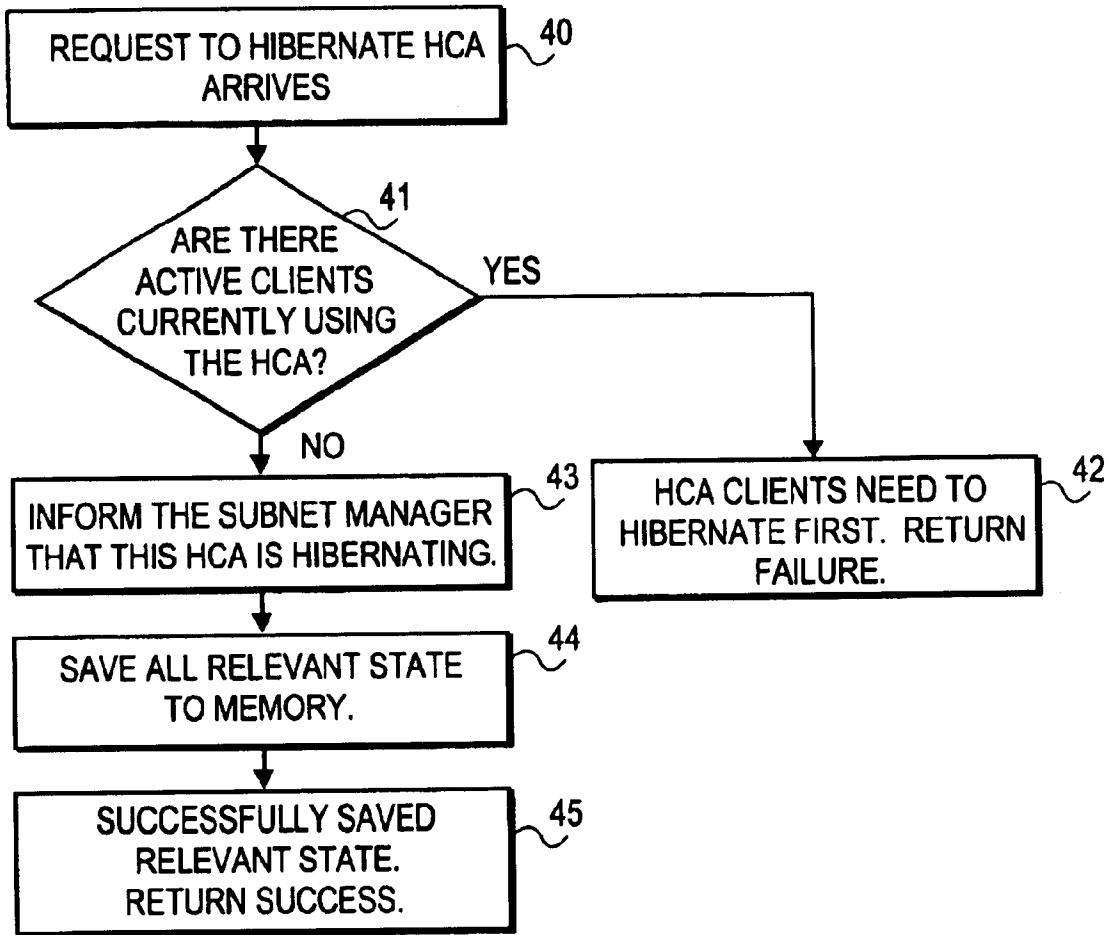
REQUEST TO HIBERNATE HCA ARRIVES

40

41

ARE THERE ACTIVE CLIENTS CURRENTLY USING THE HCA?

YES

NO

INFORM THE SUBNET MANAGER THAT THIS HCA IS HIBERNATING.

43

HCA CLIENTS NEED TO HIBERNATE FIRST. RETURN FAILURE.

42

SAVE ALL RELEVANT STATE TO MEMORY.

44

SUCCESSFULLY SAVED RELEVANT STATE. RETURN SUCCESS.

45